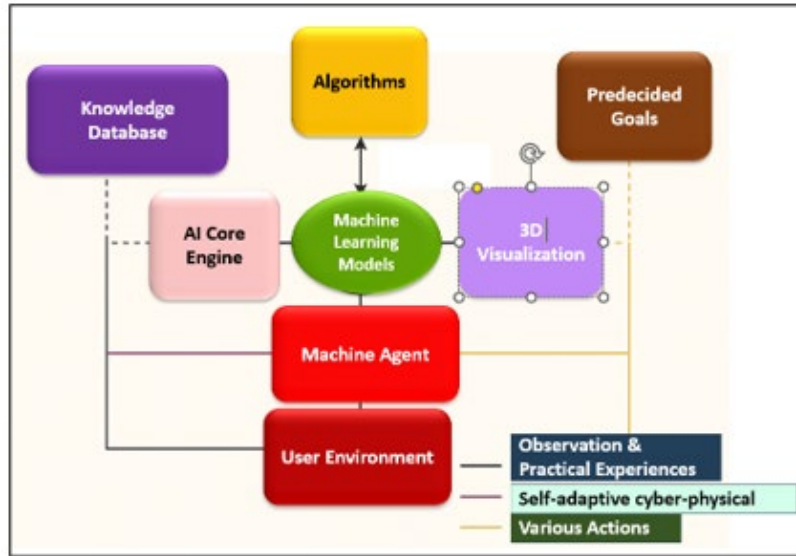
Knowledge Database

Algorithms

Predecided Goals

AI Core Engine

Machine Learning Models

3D Visualization

Machine Agent

User Environment

Observation & Practical Experiences

Self-adaptive cyber-physical

Various Actions